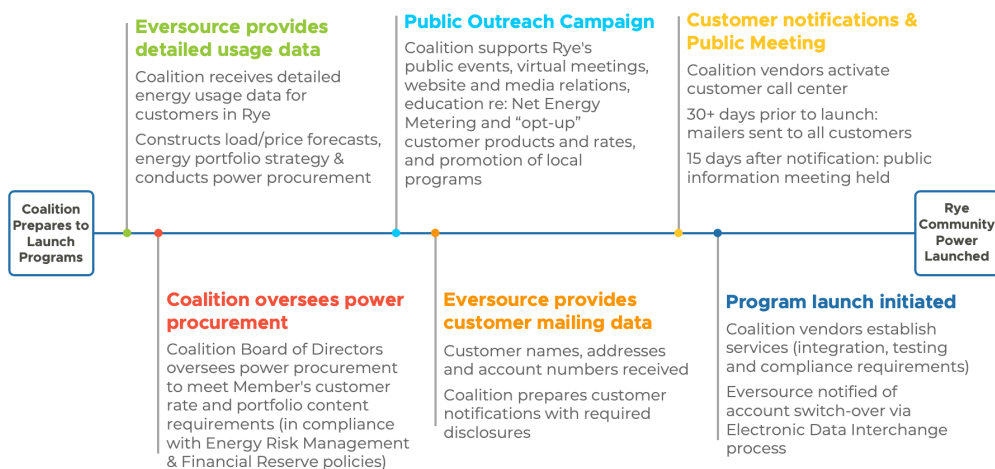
Coalition Prepares to Launch Programs

Eversource provides detailed usage data

Coalition receives detailed energy usage data for customers in Rye

Constructs load/price forecasts, energy portfolio strategy & conducts power procurement

Coalition oversees power procurement

Coalition Board of Directors oversees power procurement to meet Member's customer rate and portfolio content requirements (in compliance with Energy Risk Management & Financial Reserve policies)

Public Outreach Campaign

Coalition supports Rye's public events, virtual meetings, website and media relations, education re: Net Energy Metering and "opt-up" customer products and rates, and promotion of local programs

Eversource provides customer mailing data

Customer names, addresses and account numbers received

Coalition prepares customer notifications with required disclosures

Customer notifications & Public Meeting

Coalition vendors activate customer call center

30+ days prior to launch: mailers sent to all customers

15 days after notification: public information meeting held

Program launch initiated

Coalition vendors establish services (integration, testing and compliance requirements)

Eversource notified of account switch-over via Electronic Data Interchange process

Rye Community Power Launched